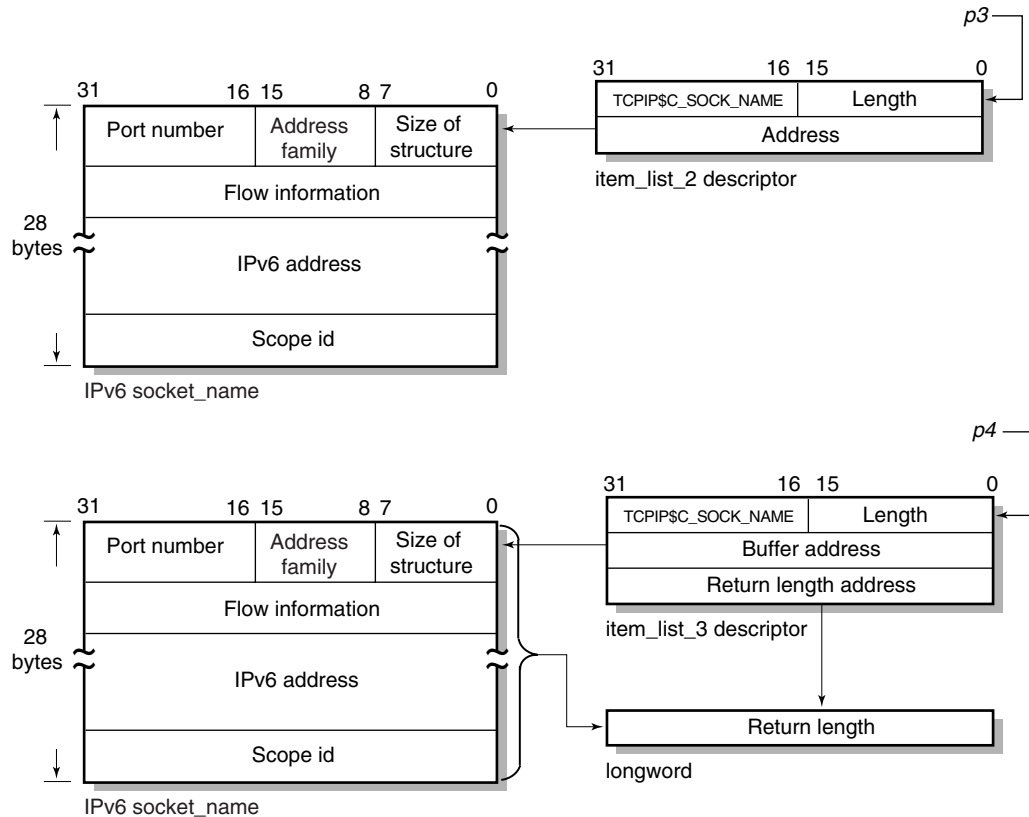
p3

31 16 15 0

| TCPIP$C_SOCK_NAME | Length |
|---|---|
| Address | |

item_list_2 descriptor

31 16 15 8 7 0

| Port number | Address family | Size of structure |
|---|---|---|
| Flow information | | |
| IPv6 address | | |
| Scope id | | |

28 bytes

IPv6 socket_name

p4

31 16 15 0

| TCPIP$C_SOCK_NAME | Length |
|---|---|
| Buffer address | |
| Return length address | |

item_list_3 descriptor

31 16 15 8 7 0

| Port number | Address family | Size of structure |
|---|---|---|
| Flow information | | |
| IPv6 address | | |
| Scope id | | |

28 bytes

Return length

longword

IPv6 socket_name